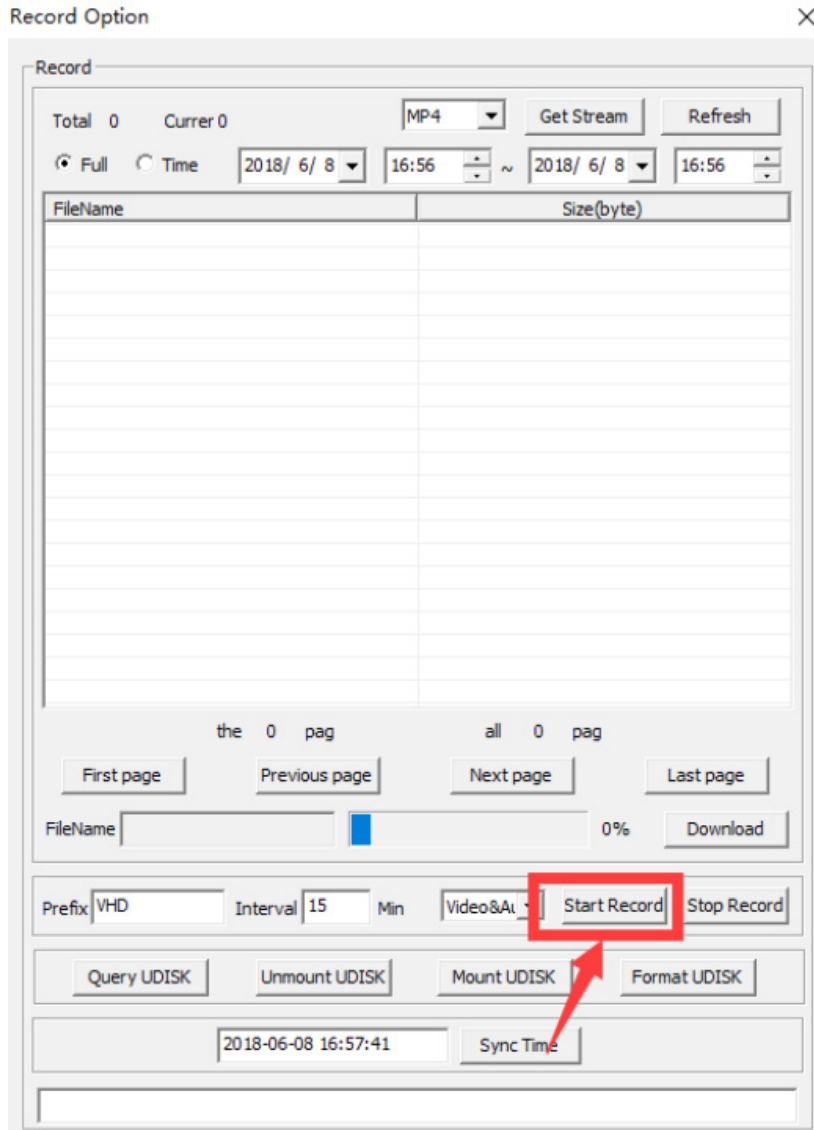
Record Option

Record

Total 0 Currer 0

MP4

Get Stream

Refresh

Full Time 2018/ 6/ 8 16:56 ~ 2018/ 6/ 8 16:56

| FileName | Size(byte) |
|---|---|

the 0 pag all 0 pag

First page

Previous page

Next page

Last page

FileName 0%

Download

Prefix VHD Interval 15 Min Video&Au

Start Record

Stop Record

Query UDISK

Unmount UDISK

Mount UDISK

Format UDISK

2018-06-08 16:57:41

Sync Time